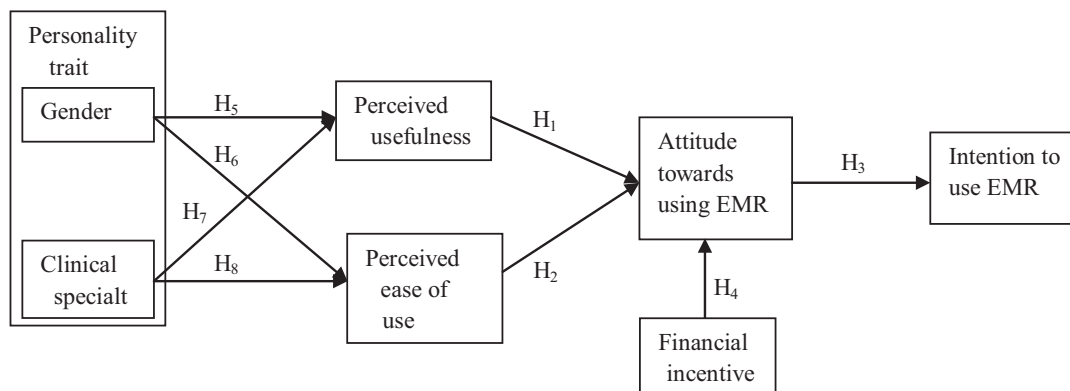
Personality trait

Gender

Clinical specialt

$H_5$

$H_6$

$H_7$

$H_8$

Perceived usefulness

Perceived ease of use

$H_1$

$H_2$

Attitude towards using EMR

$H_3$

Intention to use EMR

$H_4$

Financial incentive